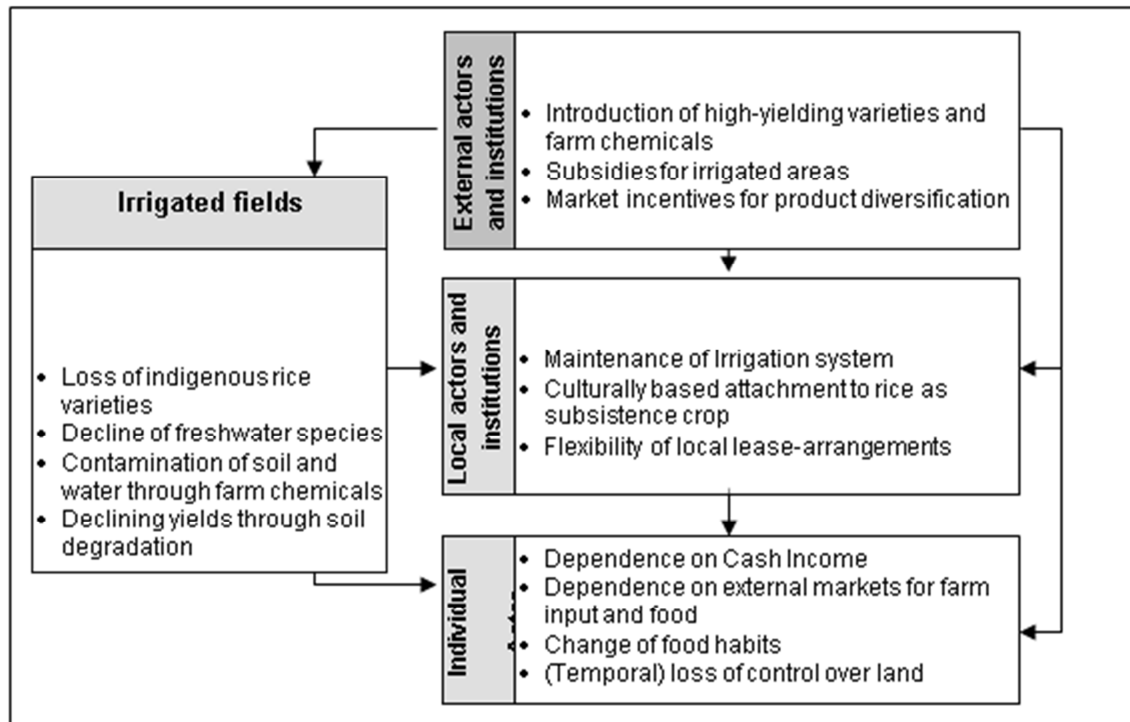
External actors and institutions

- Introduction of high-yielding varieties and farm chemicals
- Subsidies for irrigated areas
- Market incentives for product diversification

Irrigated fields

- Loss of indigenous rice varieties
- Decline of freshwater species
- Contamination of soil and water through farm chemicals
- Declining yields through soil degradation

Local actors and institutions

- Maintenance of Irrigation system
- Culturally based attachment to rice as subsistence crop
- Flexibility of local lease-arrangements

Individual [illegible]

- Dependence on Cash Income
- Dependence on external markets for farm input and food
- Change of food habits
- (Temporal) loss of control over land